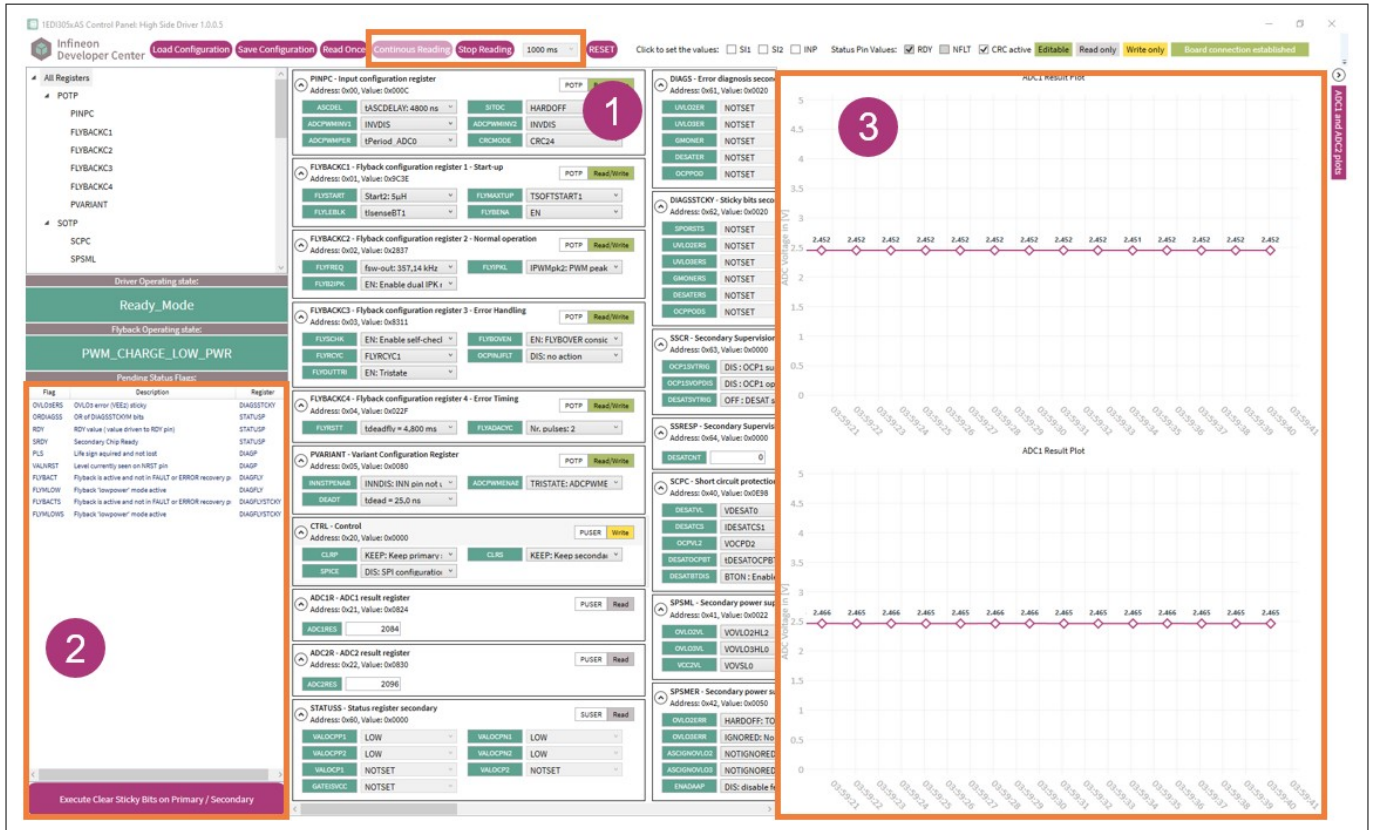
1EDI305xAS Control Panel: High Side Driver 1.0.0.5

Infineon Developer Center

Load Configuration | Save Configuration | Read Once | Continous Reading | Stop Reading | 1000 ms | RESET

Click to set the values: SI1 SI2 INP

Status Pin Values: RDY NFLT CRC active | Editable | Read only | Write only | Board connection established

All Registers
POTP
PINPC
FLYBACKC1
FLYBACKC2
FLYBACKC3
FLYBACKC4
PVARIANT
SOTP
SCPC
SPSML

Driver Operating state:
Ready_Mode

Flyback Operating state:
PWM_CHARGE_LOW_PWR

Pending Status Flags:

| Flag | Description | Register |
|---|---|---|
| OVLO3ERS | OVLO3 error (VEE2) sticky | DIAGSSTCKY |
| ORDIAGSS | OR of DIAGSSTCKYM bits | STATUSP |
| RDY | RDY value ( value driven to RDY pin) | STATUSP |
| SRDY | Secondary Chip Ready | STATUSP |
| PLS | Life sign aquired and not lost | DIAGP |
| VALNRST | Level currently seen on NRST pin | DIAGP |
| FLYBACT | Flyback is active and not in FAULT or ERROR recovery p | DIAGFLY |
| FLYMLOW | Flyback 'lowpower' mode active | DIAGFLY |
| FLYBACTS | Flyback is active and not in FAULT or ERROR recovery p | DIAGFLYSTCKY |
| FLYMLOWS | Flyback 'lowpower' mode active | DIAGFLYSTCKY |

Execute Clear Sticky Bits on Primary / Secondary

PINPC - Input configuration register
Address: 0x00, Value: 0x000C
POTP
ASCDEL tASCDELAY: 4800 ns | SITOC HARDOFF
ADCPWMINV1 INVDIS | ADCPWMINV2 INVDIS
ADCPWMPER tPeriod_ADC0 | CRCMODE CRC24

FLYBACKC1 - Flyback configuration register 1 - Start-up
Address: 0x01, Value: 0x9C3E
POTP Read/Write
FLYSTART Start2: 5µH | FLYMAXTUP TSOFTSTART1
FLYLEBLK tlsenseBT1 | FLYBENA EN

FLYBACKC2 - Flyback configuration register 2 - Normal operation
Address: 0x02, Value: 0x2837
POTP Read/Write
FLYFREQ fsw-out: 357,14 kHz | FLYIPKL IPWMpk2: PWM peak
FLYB2IPK EN: Enable dual IPK r

FLYBACKC3 - Flyback configuration register 3 - Error Handling
Address: 0x03, Value: 0x8311
POTP Read/Write
FLYSCHK EN: Enable self-checl | FLYBOVEN EN: FLYBOVER consic
FLYRCYC FLYCRCYC1 | OCPINJFLT DIS: no action
FLYOUTTRI EN: Tristate

FLYBACKC4 - Flyback configuration register 4 - Error Timing
Address: 0x04, Value: 0x022F
POTP Read/Write
FLYRSTT tdeadfly = 4,800 ms | FLYADACYC Nr. pulses: 2

PVARIANT - Variant Configuration Register
Address: 0x05, Value: 0x0080
POTP Read/Write
INNSTPENAB INNDIS: INN pin not u | ADCPWMENAB TRISTATE: ADCPWME
DEADT tdead = 25,0 ns

CTRL - Control
Address: 0x20, Value: 0x0000
PUSER Write
CLRP KEEP: Keep primary | CLRS KEEP: Keep secondar
SPICE DIS: SPI configuratio

ADC1R - ADC1 result register
Address: 0x21, Value: 0x0824
PUSER Read
ADC1RES 2084

ADC2R - ADC2 result register
Address: 0x22, Value: 0x0830
PUSER Read
ADC2RES 2096

STATUSS - Status register secondary
Address: 0x60, Value: 0x0000
SUSER Read
VALOCPP1 LOW | VALOCPN1 LOW
VALOCPP2 LOW | VALOCPN2 LOW
VALOCP1 NOTSET | VALOCP2 NOTSET
GATEISVCC NOTSET

DIAGS - Error diagnosis secon
Address: 0x61, Value: 0x0020
UVLO2ER NOTSET
UVLO3ER NOTSET
GMONER NOTSET
DESATER NOTSET
OCPPOD NOTSET

DIAGSSTCKY - Sticky bits seco
Address: 0x62, Value: 0x0020
SPORSTS NOTSET
UVLO2ERS NOTSET
UVLO3ERS NOTSET
GMONERS NOTSET
DESATERS NOTSET
OCPPODS NOTSET

SSCR - Secondary Supervisio
Address: 0x63, Value: 0x0000
OCP1SVTRIG DIS : OCP1 su
OCP1SVOPDIS DIS : OCP1 op
DESATSVTRIG OFF : DESAT s

SSRESP - Secondary Supervis
Address: 0x64, Value: 0x0000
DESATCNT 0

SCPC - Short circuit protection
Address: 0x40, Value: 0x0E98
DESATVL VDESAT0
DESATCS IDESATCS1
OCPVL2 VOCPD2
DESATOCPBT tDESATOCPBT
DESATBTDIS BTON : Enable

SPSML - Secondary power su
Address: 0x41, Value: 0x0022
OVLO2VL VOVLO2HL2
OVLO3VL VOVLO3HL0
VCC2VL VOVSL0

SPSMER - Secondary power s
Address: 0x42, Value: 0x0050
OVLO2ERR HARDOFF: TO
OVLO3ERR IGNORED: No
ASCIGNOVLO2 NOTIGNORED
ASCIGNOVLO3 NOTIGNORED
ENADAAP DIS: disable fe

ADC1 Result Plot
ADC Voltage in [V]
5 4.5 4 3.5 3 2.5 2 1.5 1 0.5 0
2.452 2.452 2.452 2.452 2.452 2.452 2.452 2.452 2.452 2.451 2.452 2.452 2.452 2.452
03:59:21 03:59:22 03:59:23 03:59:24 03:59:25 03:59:26 03:59:27 03:59:28 03:59:29 03:59:30 03:59:31 03:59:32 03:59:33 03:59:34 03:59:35 03:59:36 03:59:37 03:59:38 03:59:39 03:59:40 03:59:41

ADC1 Result Plot
ADC Voltage in [V]
5 4.5 4 3.5 3 2.5 2 1.5 1 0.5 0
2.466 2.466 2.466 2.465 2.465 2.466 2.465 2.465 2.465 2.465 2.465 2.465 2.465 2.465
03:59:21 03:59:22 03:59:23 03:59:24 03:59:25 03:59:26 03:59:27 03:59:28 03:59:29 03:59:30 03:59:31 03:59:32 03:59:33 03:59:34 03:59:35 03:59:36 03:59:37 03:59:38 03:59:39 03:59:40 03:59:41

ADC1 and ADC2 plots

1
2
3